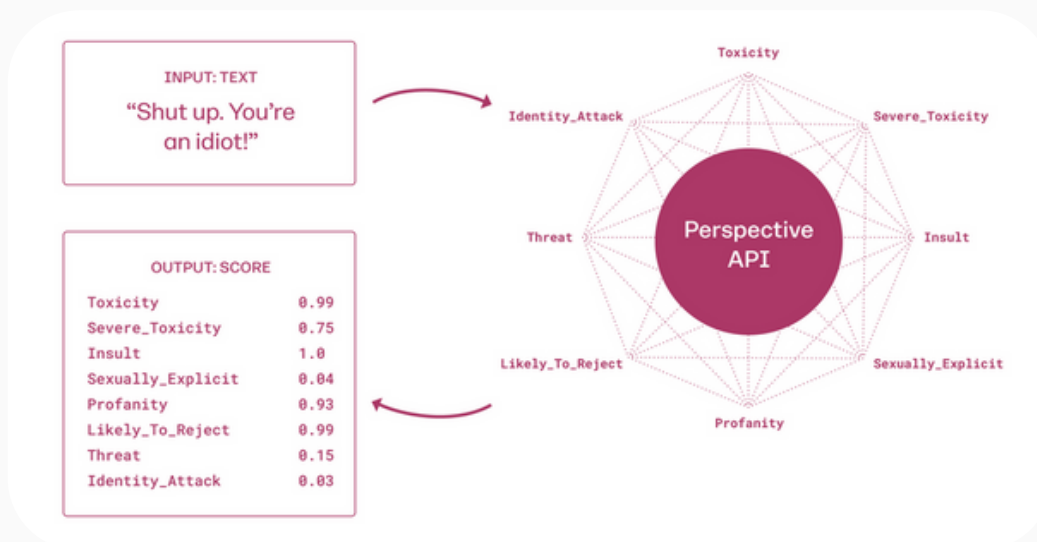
INPUT: TEXT

“Shut up. You’re an idiot!”

OUTPUT: SCORE

| | |
|---|---|
| Toxicity | 0.99 |
| Severe_Toxicity | 0.75 |
| Insult | 1.0 |
| Sexually_Explicit | 0.04 |
| Profanity | 0.93 |
| Likely_To_Reject | 0.99 |
| Threat | 0.15 |
| Identity_Attack | 0.03 |

Toxicity

Severe_Toxicity

Insult

Sexually_Explicit

Profanity

Likely_To_Reject

Threat

Identity_Attack

Perspective API